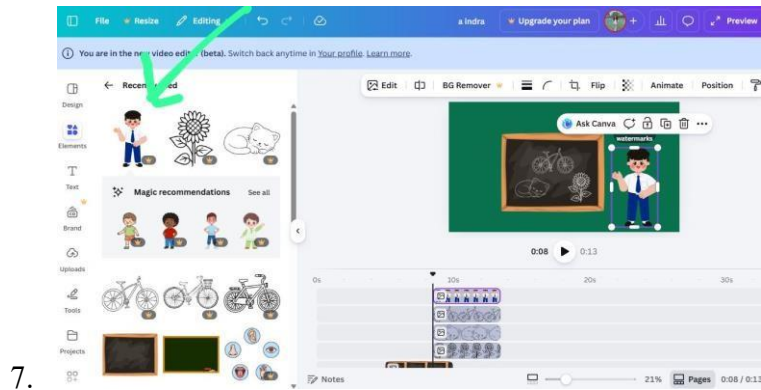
File Resize Editing a indra Upgrade your plan Preview

You are in the ne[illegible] video edit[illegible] (beta). Switch back anytime in Your profile. Learn more.

Design
Elements
Text
Brand
Uploads
Tools
Projects

← Recen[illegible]ed

Magic recommendations See all

Edit BG Remover Flip Animate Position

Ask Canva

watermarks

0:08 0:13

0s 10s 20s 30s

Notes 21% Pages 0:08 / 0:1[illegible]

7.